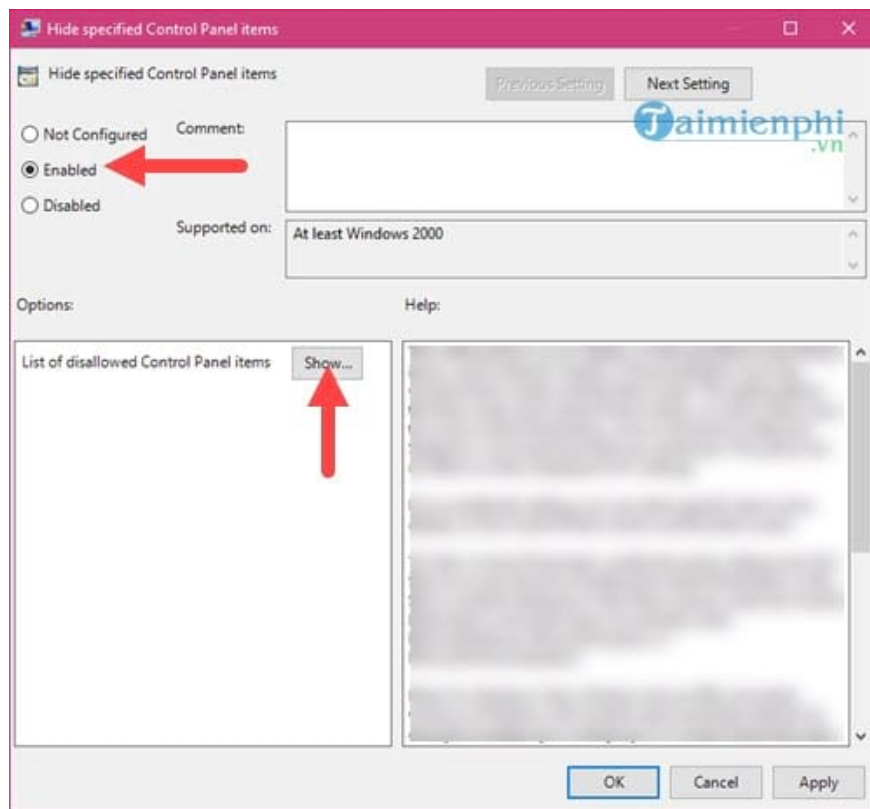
Hide specified Control Panel items

Hide specified Control Panel items

Previous Setting

Next Setting

Not Configured

Enabled

Disabled

Comment:

Taimienphi.vn

Supported on:

At least Windows 2000

Options:

Help:

List of disallowed Control Panel items

Show...

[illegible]

OK

Cancel

Apply